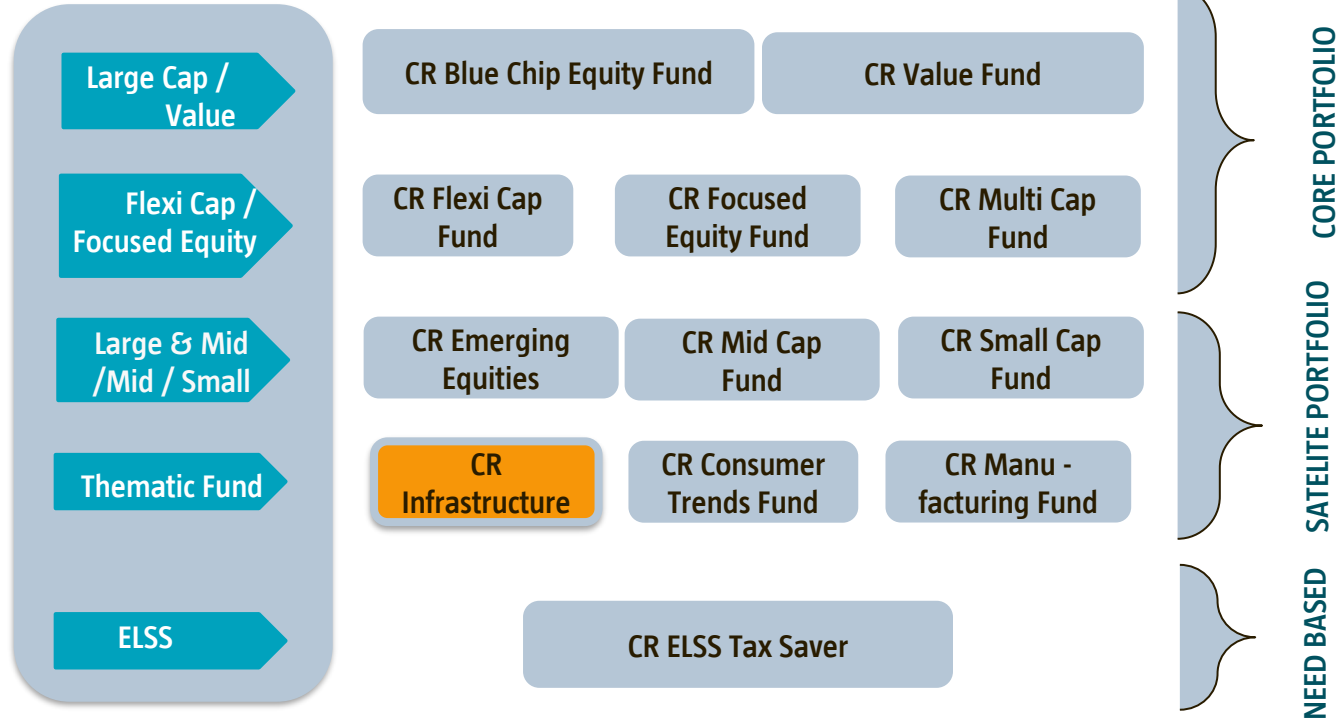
Large Cap / Value

CR Blue Chip Equity Fund

CR Value Fund

Flexi Cap / Focused Equity

CR Flexi Cap Fund

CR Focused Equity Fund

CR Multi Cap Fund

Large & Mid /Mid / Small

CR Emerging Equities

CR Mid Cap Fund

CR Small Cap Fund

Thematic Fund

CR Infrastructure

CR Consumer Trends Fund

CR Manu - facturing Fund

ELSS

CR ELSS Tax Saver

CORE PORTFOLIO

SATELITE PORTFOLIO

NEED BASED